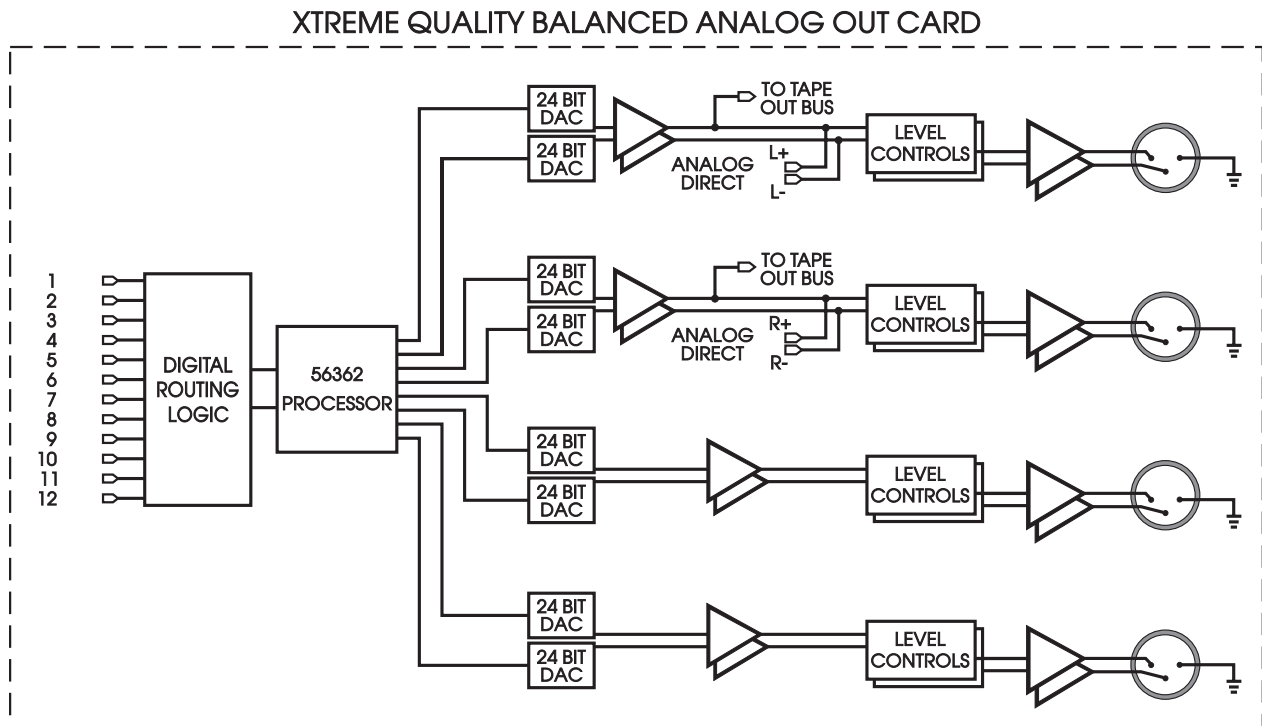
XTREME QUALITY BALANCED ANALOG OUT CARD

1
2
3
4
5
6
7
8
9
10
11
12

DIGITAL ROUTING LOGIC

56362 PROCESSOR

24 BIT DAC
24 BIT DAC

TO TAPE OUT BUS

L+
ANALOG DIRECT
L-

LEVEL CONTROLS

24 BIT DAC
24 BIT DAC

TO TAPE OUT BUS

R+
ANALOG DIRECT
R-

LEVEL CONTROLS

24 BIT DAC
24 BIT DAC

LEVEL CONTROLS

24 BIT DAC
24 BIT DAC

LEVEL CONTROLS